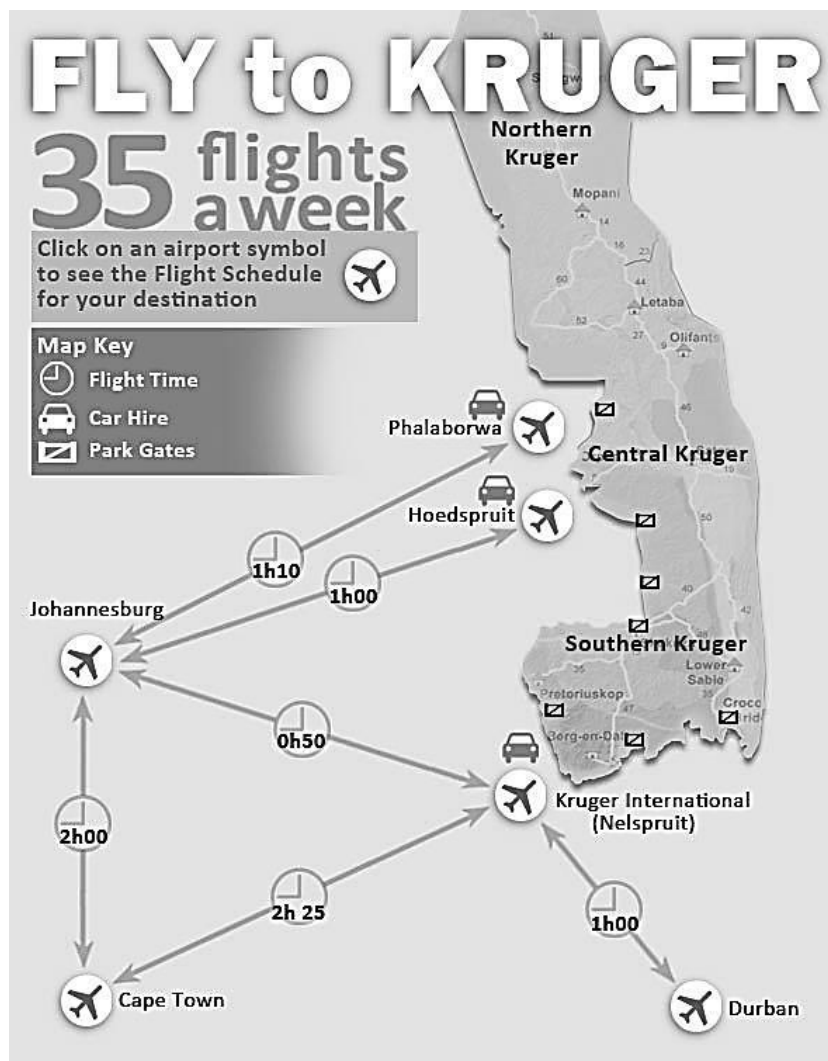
FLY to KRUGER

35 flights a week

Click on an airport symbol to see the Flight Schedule for your destination

Map Key
Flight Time
Car Hire
Park Gates

Northern Kruger
Mopani
14
16
23
60
44
Letaba
52
27
Olifants
9
46
Central Kruger
19
50
40
42
Southern Kruger
Lower Sabie
Pretoriuskop
47
35
Croco Brid
Berg-en-Dal

Phalaborwa
Hoedspruit
1h10
1h00
Johannesburg
0h50
Kruger International (Nelspruit)
2h00
2h 25
1h00
Cape Town
Durban